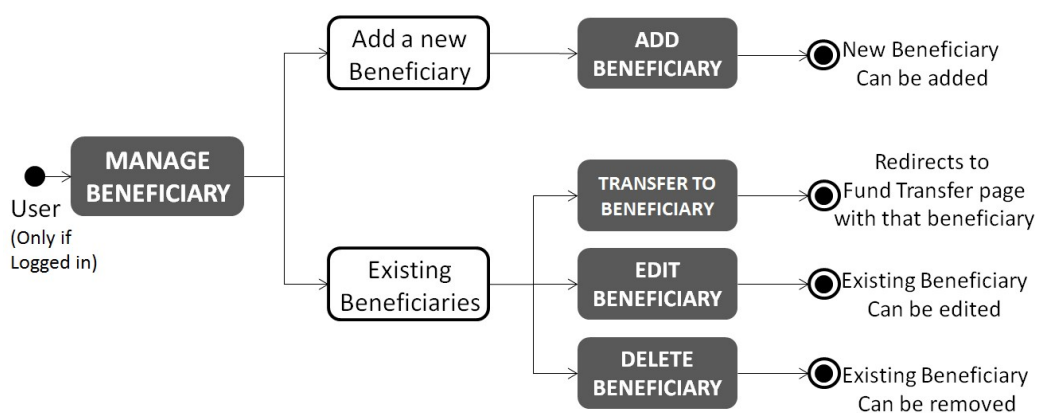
User
(Only if Logged in)

MANAGE BENEFICIARY

Add a new Beneficiary

ADD BENEFICIARY

New Beneficiary Can be added

Existing Beneficiaries

TRANSFER TO BENEFICIARY

Redirects to Fund Transfer page with that beneficiary

EDIT BENEFICIARY

Existing Beneficiary Can be edited

DELETE BENEFICIARY

Existing Beneficiary Can be removed